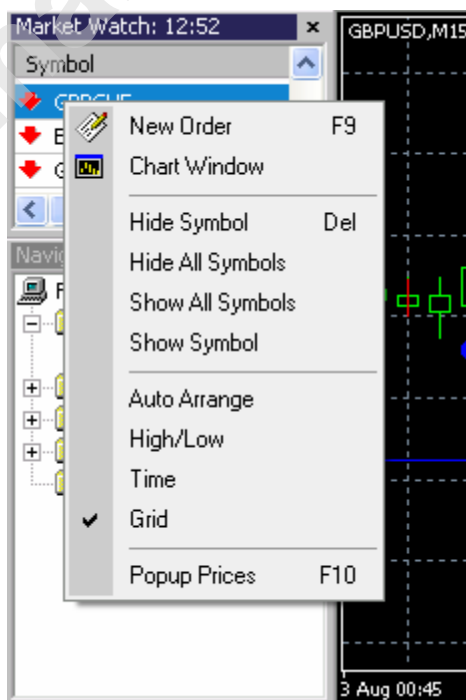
Market Watch: 12:52
×
Symbol
GBPCHF
E
G
Navig
F

GBPUSD,M15

New Order F9
Chart Window
Hide Symbol Del
Hide All Symbols
Show All Symbols
Show Symbol
Auto Arrange
High/Low
Time
Grid
Popup Prices F10

3 Aug 00:45